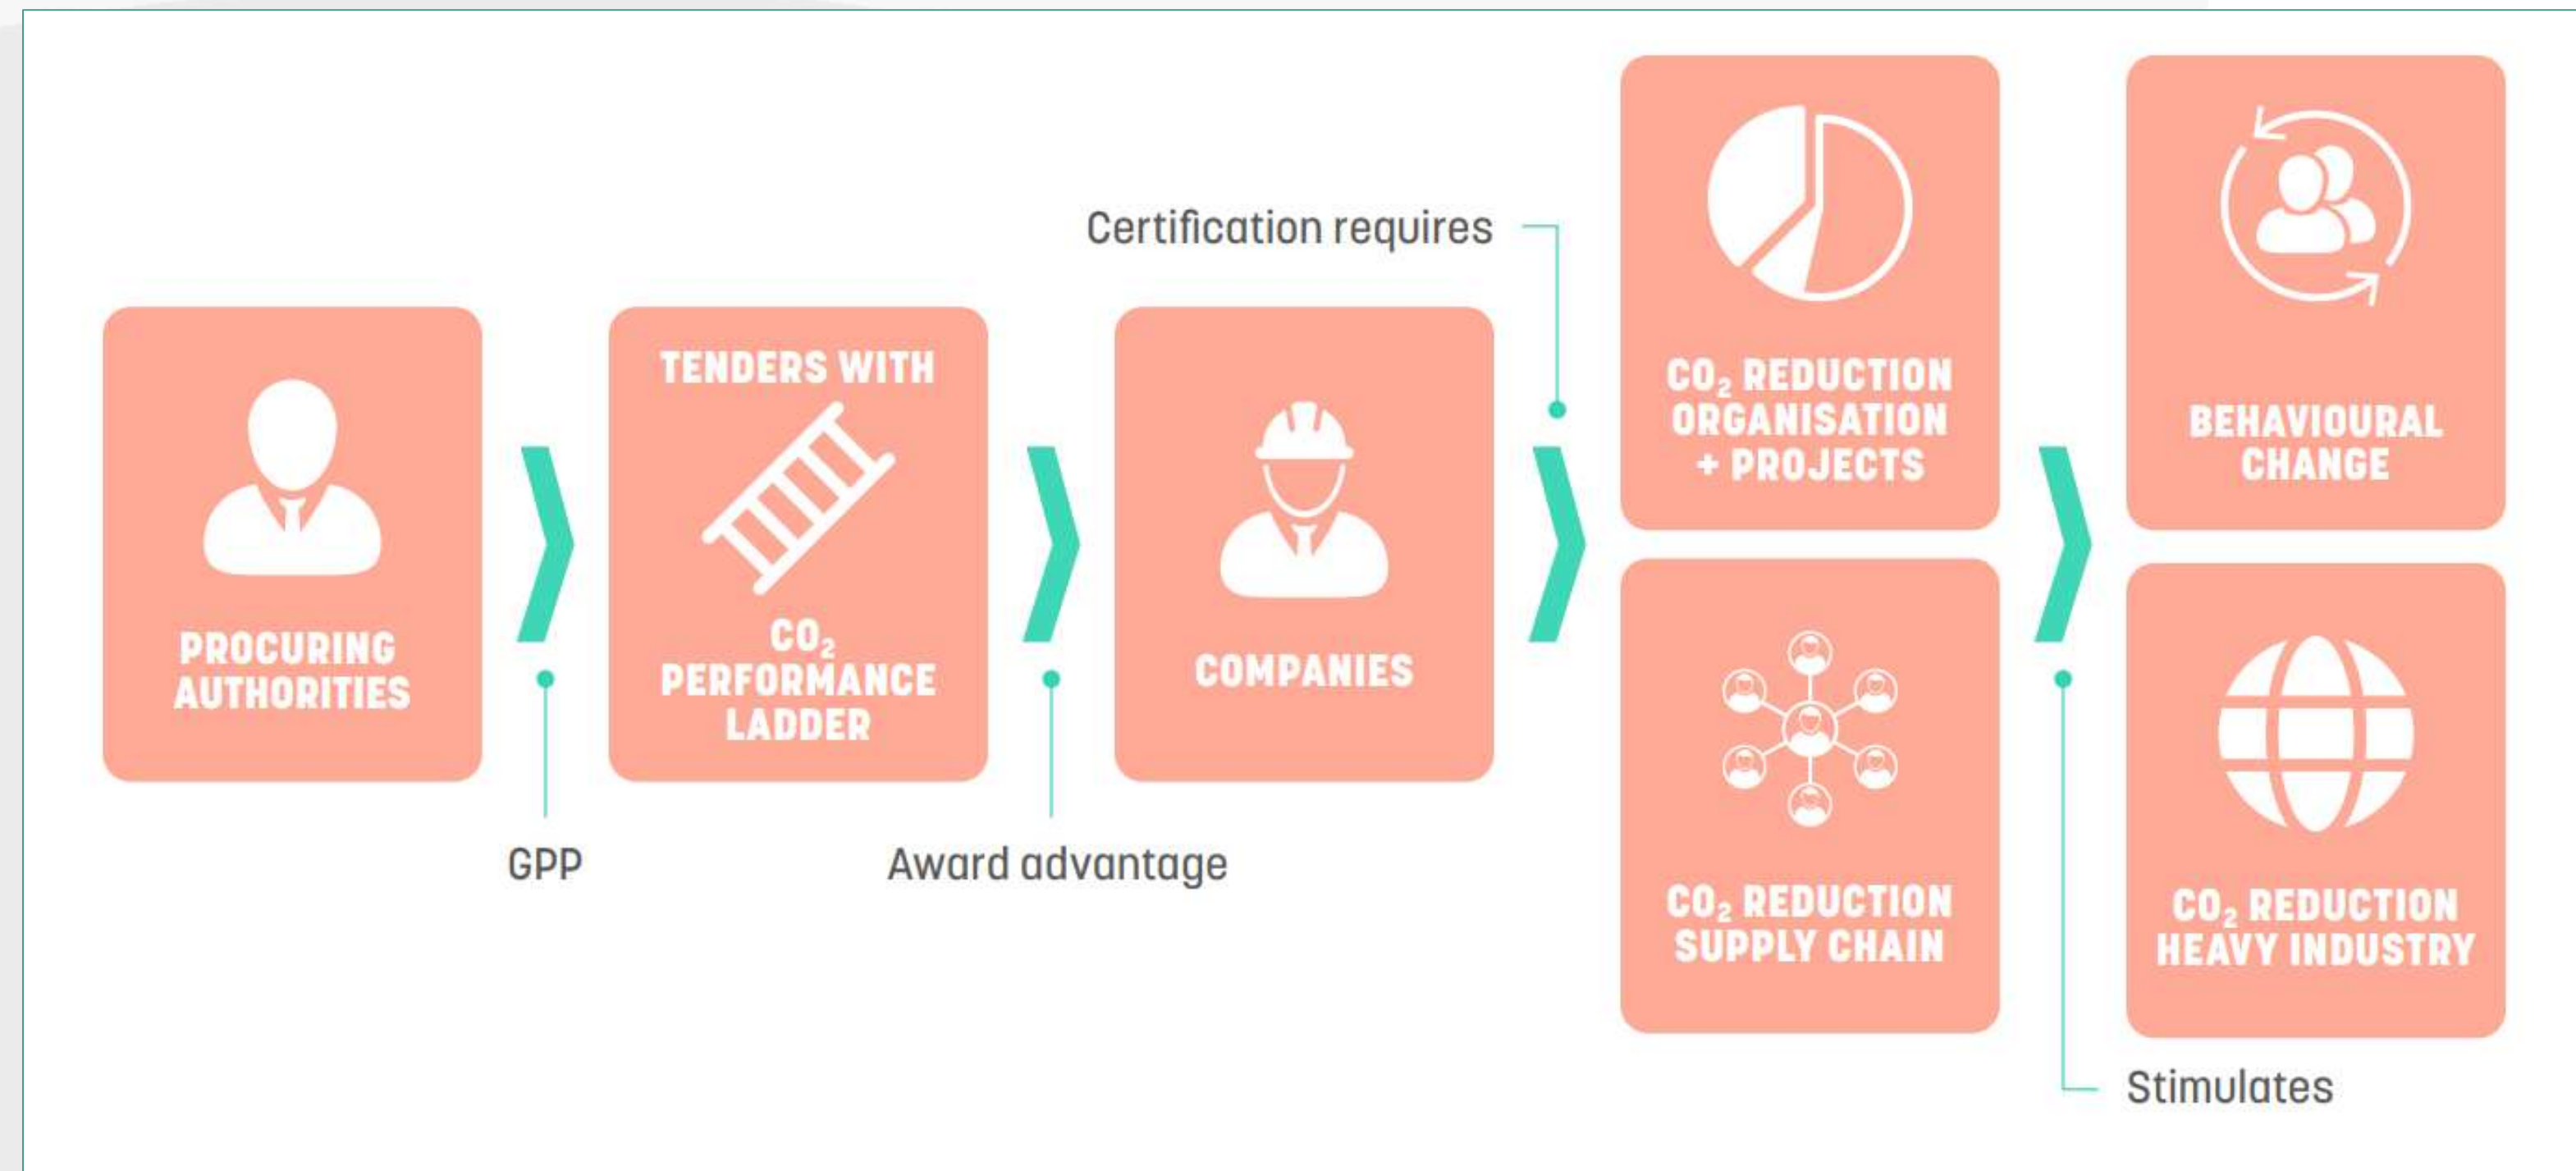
PROCURING AUTHORITIES

GPP

TENDERS WITH $CO_2$ PERFORMANCE LADDER

Award advantage

COMPANIES

Certification requires

$CO_2$ REDUCTION ORGANISATION + PROJECTS

$CO_2$ REDUCTION SUPPLY CHAIN

BEHAVIOURAL CHANGE

$CO_2$ REDUCTION HEAVY INDUSTRY

Stimulates